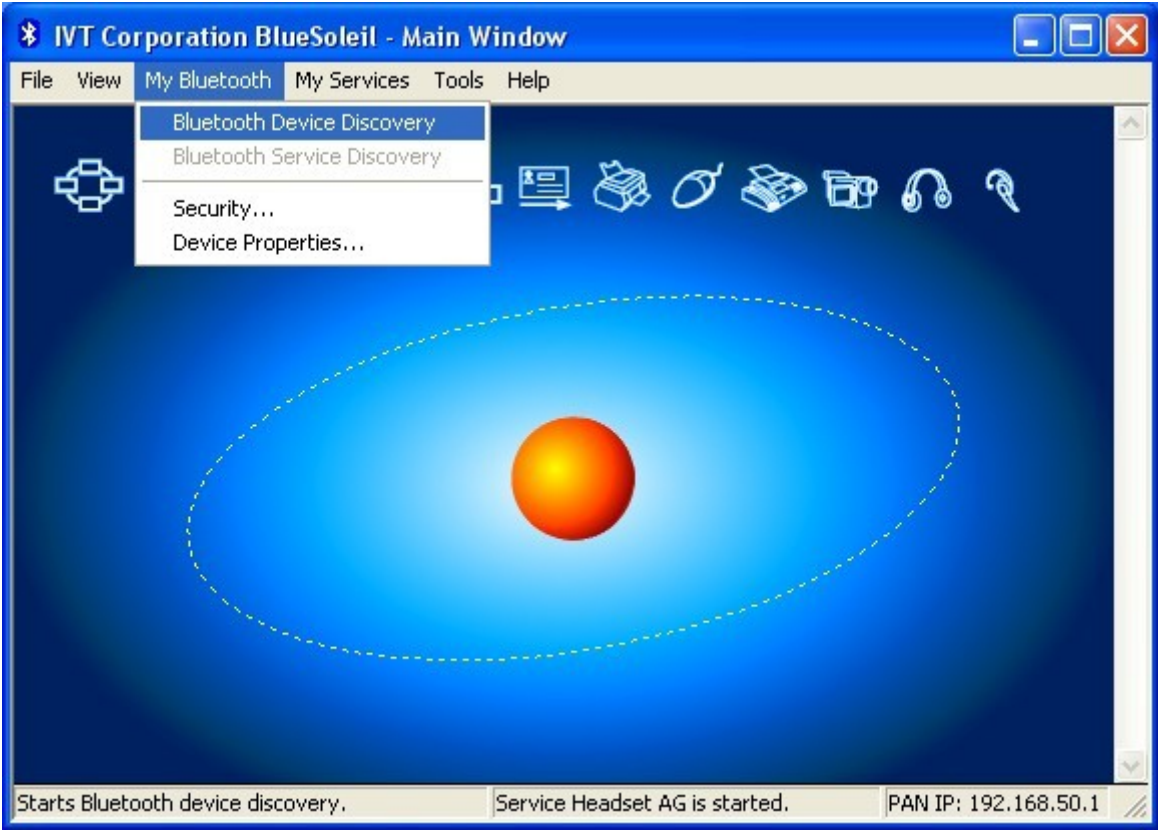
IVT Corporation BlueSoleil - Main Window

File View My Bluetooth My Services Tools Help

Bluetooth Device Discovery
Bluetooth Service Discovery
Security...
Device Properties...

Starts Bluetooth device discovery. | Service Headset AG is started. | PAN IP: 192.168.50.1